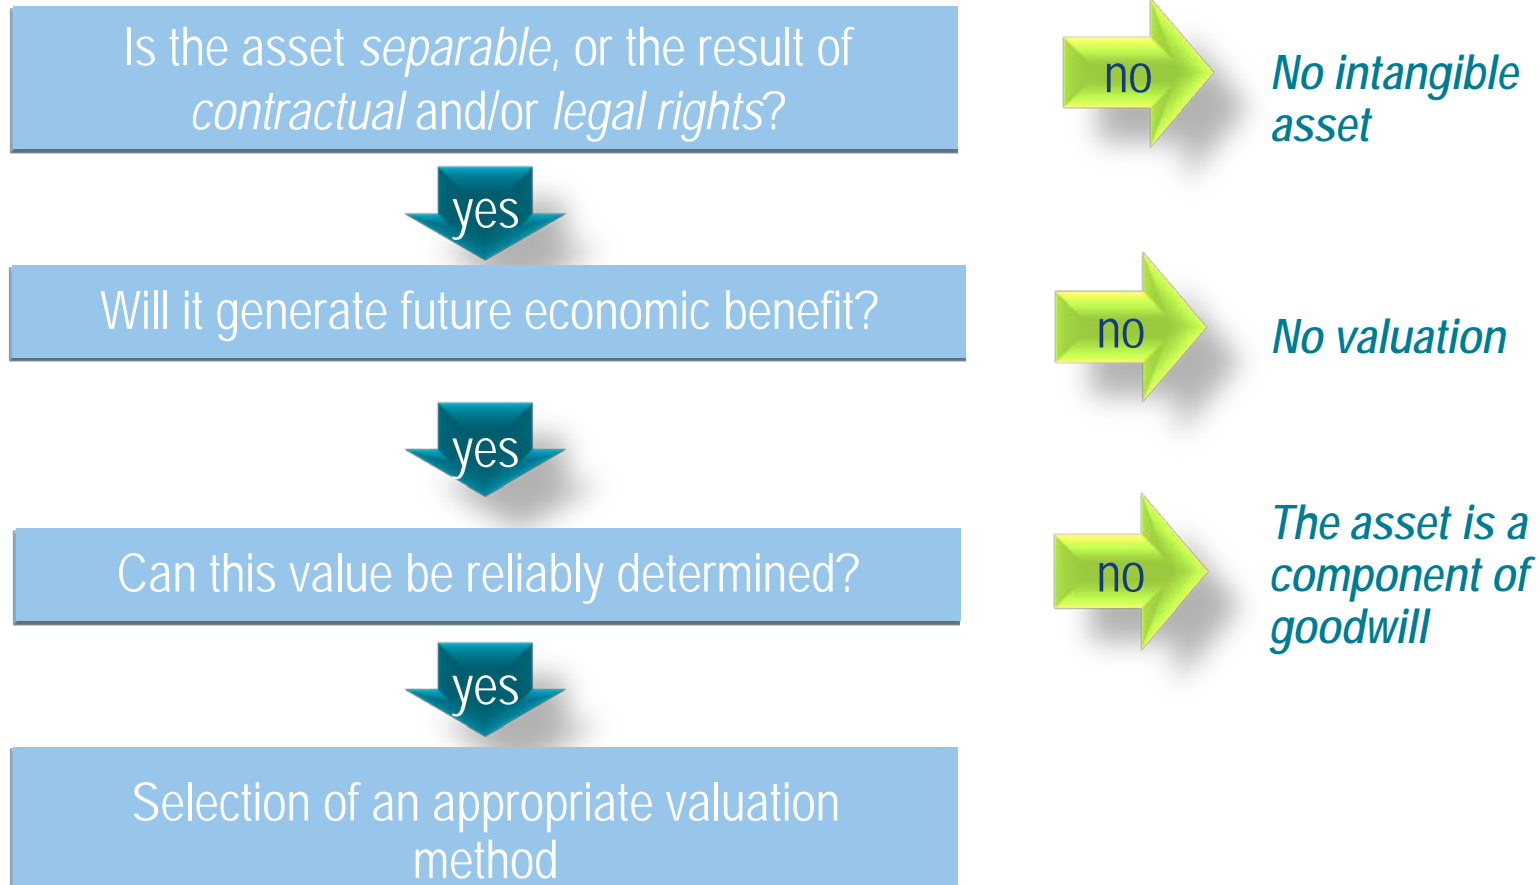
Is the asset separable, or the result of contractual and/or legal rights?

no

No intangible asset

yes

Will it generate future economic benefit?

no

No valuation

yes

Can this value be reliably determined?

no

The asset is a component of goodwill

yes

Selection of an appropriate valuation method